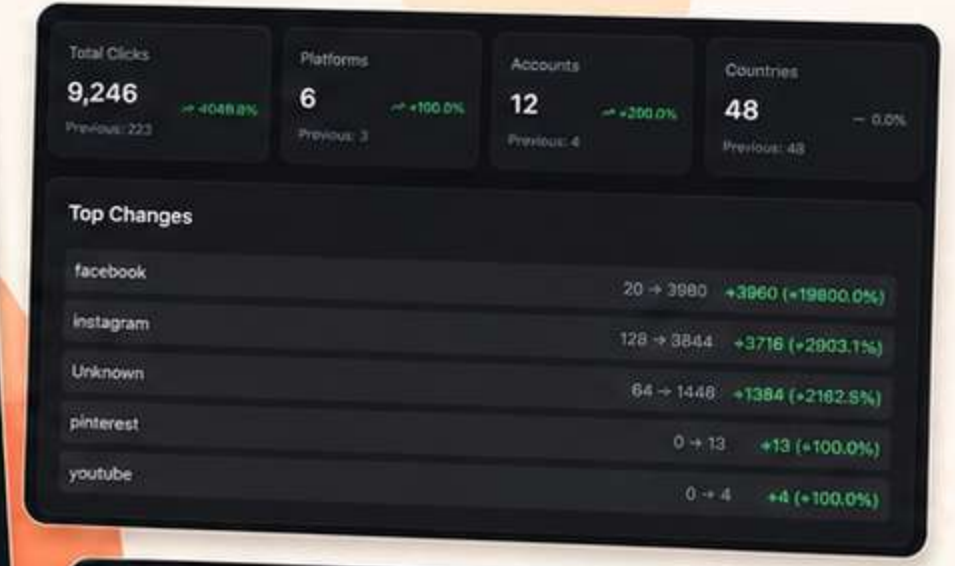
Total Clicks
9,246
+4046.0%
Previous: 223

Platforms
6
+100.0%
Previous: 3

Accounts
12
+200.0%
Previous: 4

Countries
48
— 0.0%
Previous: 48

Top Changes

| | | |
|---|---|---|
| facebook | 20 → 3980 | +3960 (+19800.0%) |
| instagram | 128 → 3844 | +3716 (+2903.1%) |
| Unknown | 64 → 1448 | +1384 (+2162.5%) |
| pinterest | 0 → 13 | +13 (+100.0%) |
| youtube | 0 → 4 | +4 (+100.0%) |